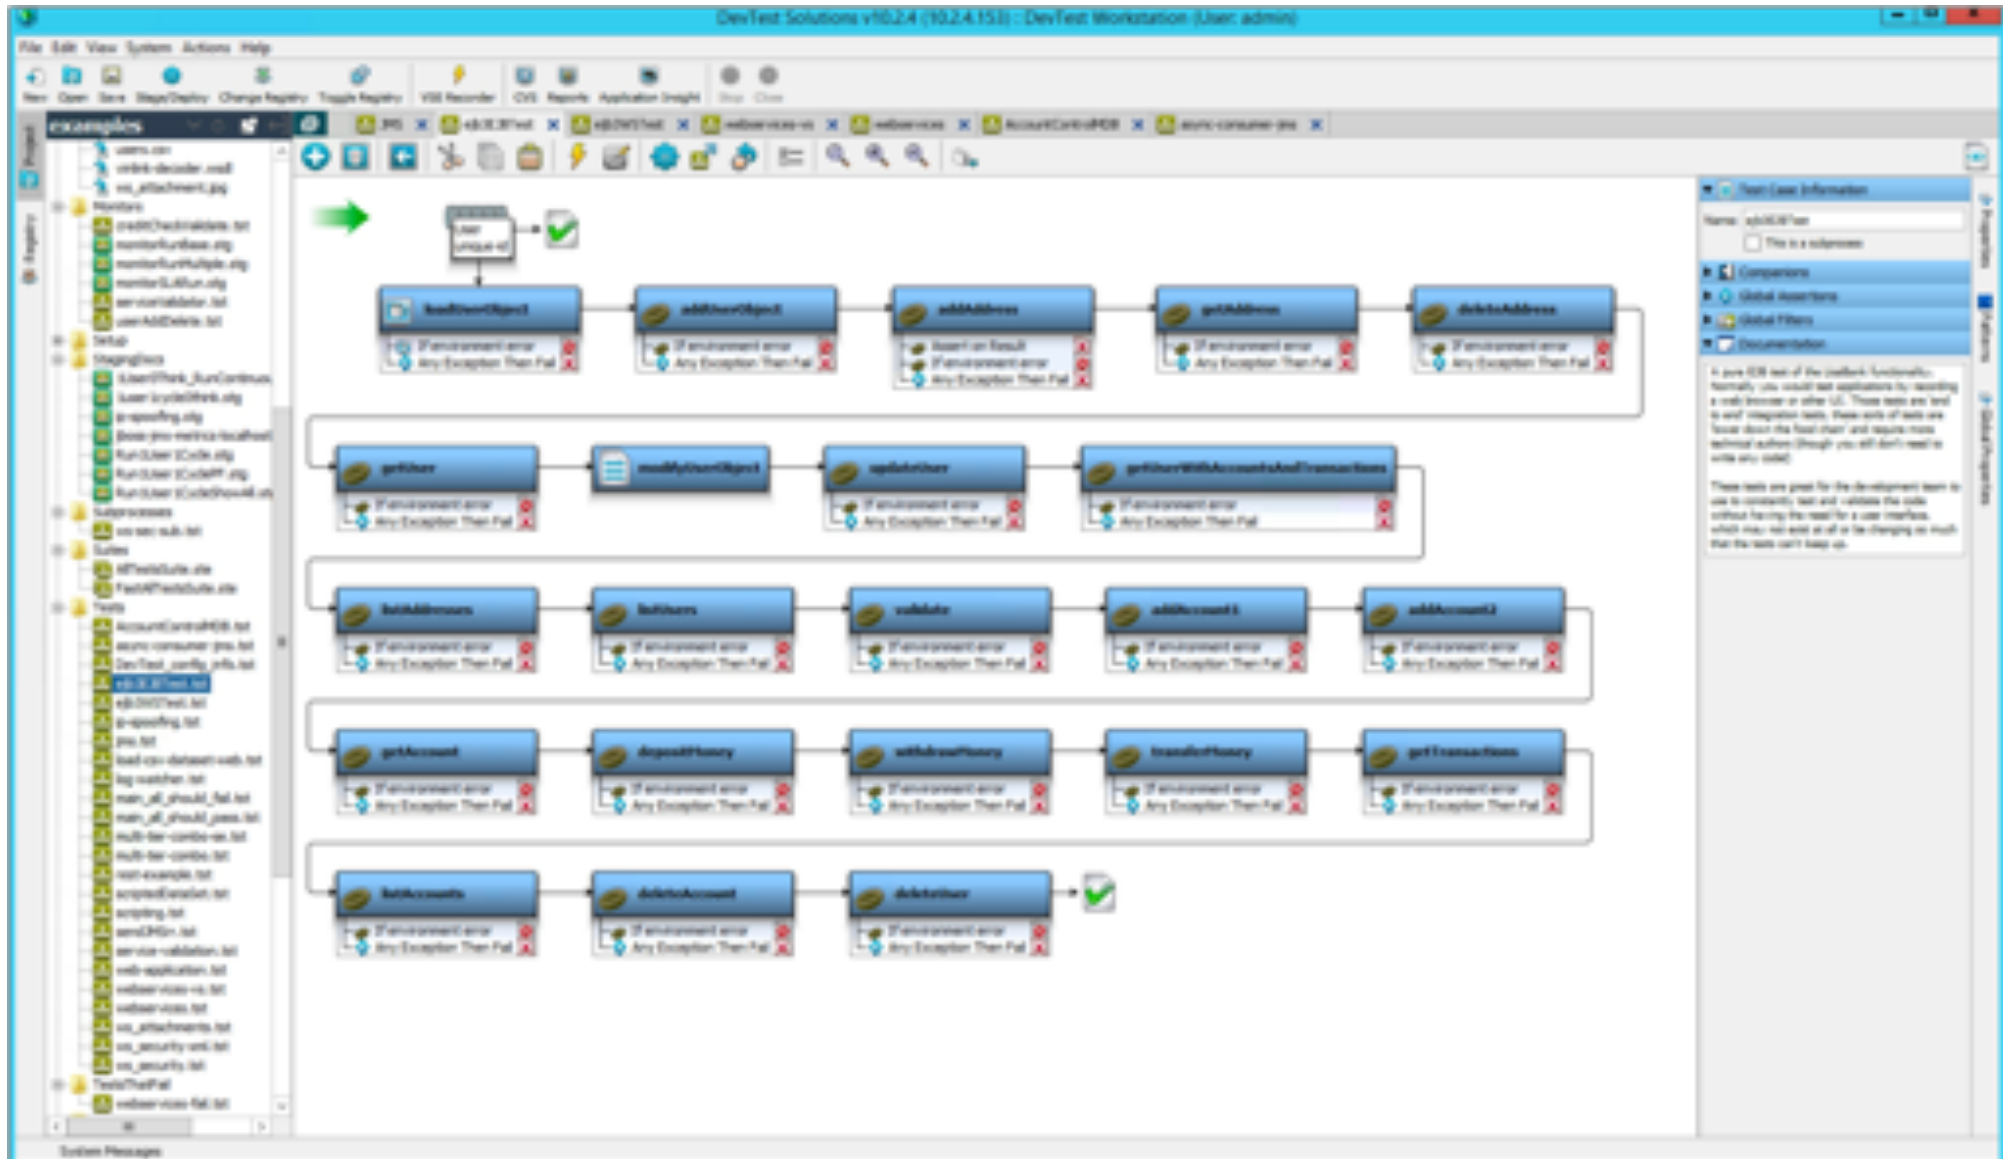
DevTest Solutions v10.2.4 (10.2.4.153) : DevTest Workstation [User: admin]

File Edit View System Actions Help

New Open Save Stage/Deploy Change Registry Toggle Registry VSE Recorder CVS Reports Application Insight Stop Close

examples

JMS ejb3EJBTest ejb3WSTest webservices-vs webservices AccountControlMDB async-consumer-jms

users.csv
vlink-decoder.vxsd
ws_attachment.jpg
Monitors
creditCheckValidate.tst
monitorRunBase.stg
monitorRunMultiple.stg
monitorSLARun.stg
servicevalidator.tst
userAddDelete.tst
Setup
StagingDocs
Subprocesses
Suites
AllTestsSuite.ste
FastAllTestsSuite.ste
Tests
AccountControlMDB.tst
async-consumer-jms.tst
DevTest_config_info.tst
ejb3EJBTest.tst
ejb3WSTest.tst
jms.tst
log-watcher.tst
main_all_should_fail.tst
main_all_should_pass.tst
multi-tier-combo.tst
rest-example.tst
scriptedDataSet.tst
scripting.tst
sendJMSin.tst
service-validation.tst
web-application.tst
webservices-vs.tst
webservices.tst
ws_attachments.tst
ws_security.tst
TestsThatFail
webservices-fail.tst

User unique-id

loadUserObject
addUserObject
addAddress
getAddress
deleteAddress
getUser
modMyUserObject
updateUser
getUserWithAccountsAndTransactions
listAddresses
listUsers
validate
addAccount1
addAccount2
getAccount
depositMoney
withdrawMoney
transferMoney
getTransactions
listAccounts
deleteAccount
deleteUser

If environment error
Any Exception Then Fail
Assert on Result

Test Case Information
Name: ejb3EJBTest
This is a subprocess
Companions
Global Assertions
Global Filters
Documentation

System Messages